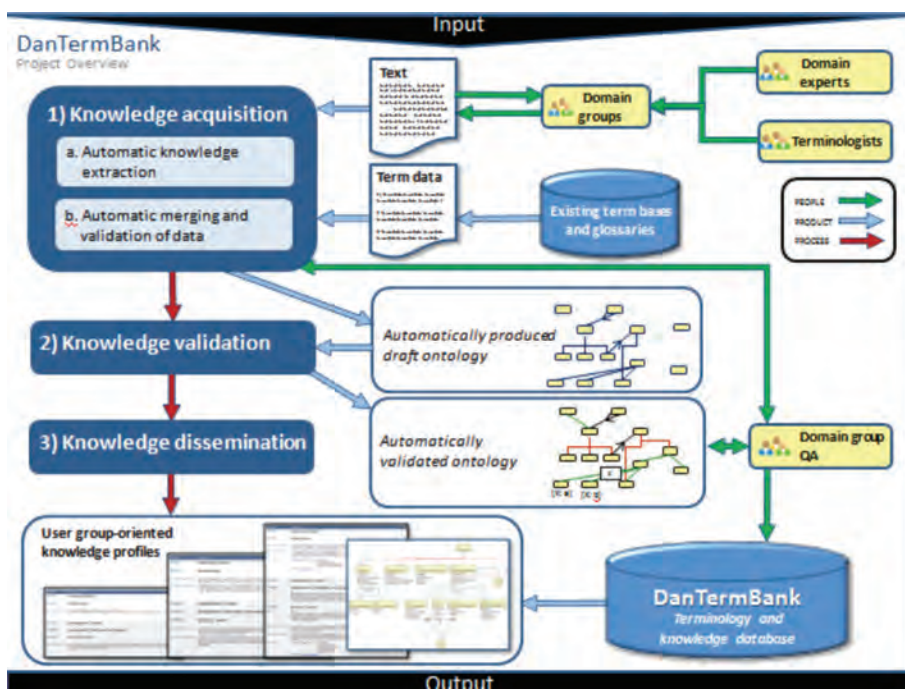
Input

DanTermBank
Project Overview

1) Knowledge acquisition

a. Automatic knowledge extraction

b. Automatic merging and validation of data

Text

Term data

Domain groups

Domain experts

Terminologists

Existing term bases and glossaries

PEOPLE
PRODUCT
PROCESS

2) Knowledge validation

Automatically produced draft ontology

3) Knowledge dissemination

Automatically validated ontology

Domain group QA

User group-oriented knowledge profiles

DanTermBank
Terminology and knowledge database

Output